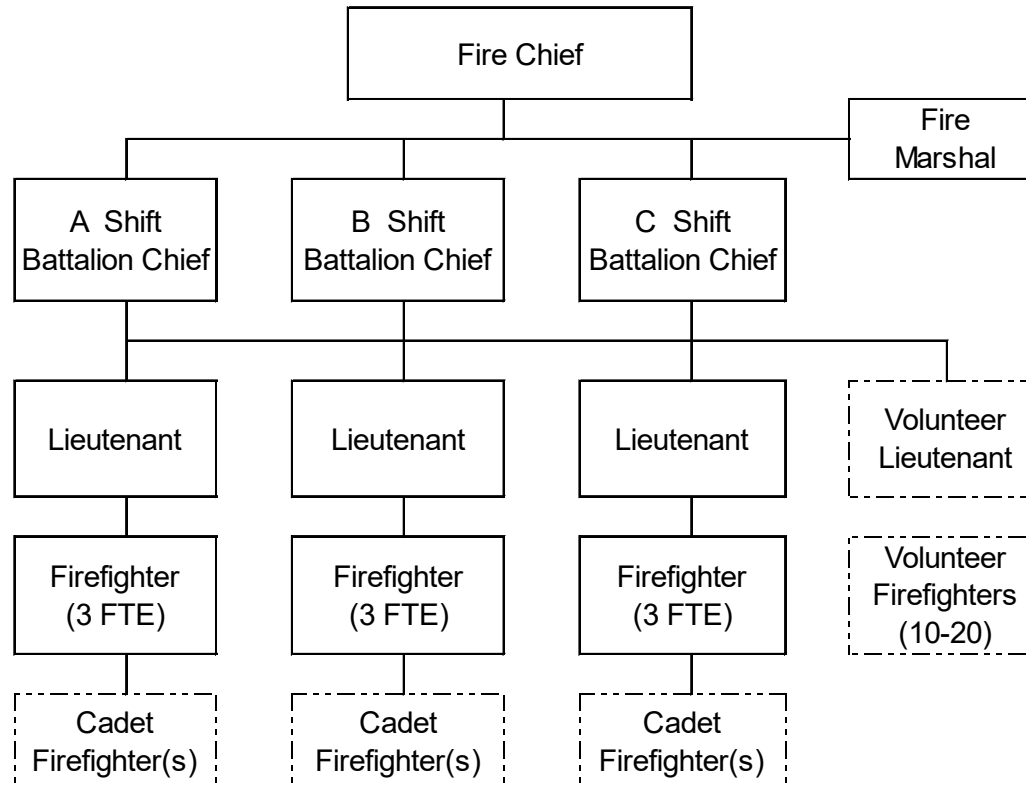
Fire Chief

Fire Marshal

A Shift Battalion Chief

B Shift Battalion Chief

C Shift Battalion Chief

Lieutenant

Lieutenant

Lieutenant

Volunteer Lieutenant

Firefighter (3 FTE)

Firefighter (3 FTE)

Firefighter (3 FTE)

Volunteer Firefighters (10-20)

Cadet Firefighter(s)

Cadet Firefighter(s)

Cadet Firefighter(s)